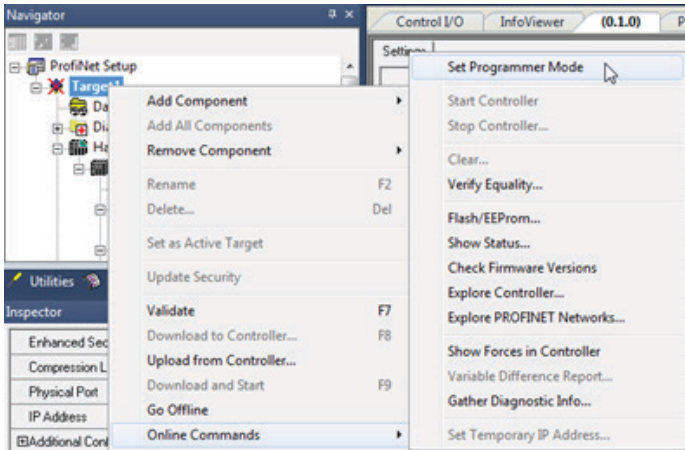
Navigator
ProfiNet Setup
Target1
Da
Di
Ha
Utilities
Inspector
Enhanced Sec
Compression L
Physical Port
IP Address
Additional Con
Control I/O
InfoViewer
(0.1.0)
P
Settings
Add Component
Add All Components
Remove Component
Rename F2
Delete... Del
Set as Active Target
Update Security
Validate F7
Download to Controller... F8
Upload from Controller...
Download and Start F9
Go Offline
Online Commands
Set Programmer Mode
Start Controller
Stop Controller...
Clear...
Verify Equality...
Flash/EEProm...
Show Status...
Check Firmware Versions
Explore Controller...
Explore PROFINET Networks...
Show Forces in Controller
Variable Difference Report...
Gather Diagnostic Info...
Set Temporary IP Address...